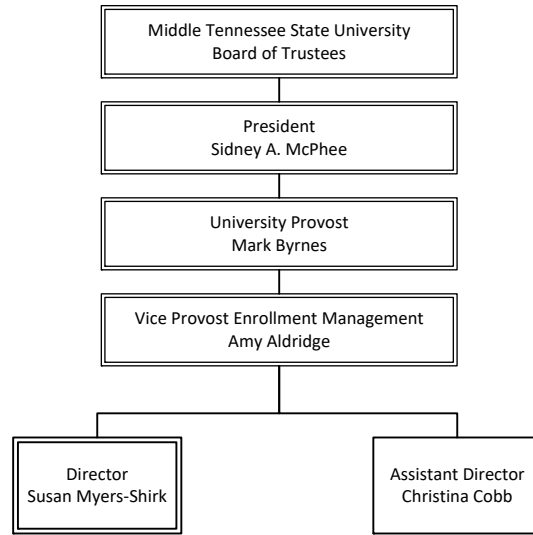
Middle Tennessee State University
Board of Trustees

President
Sidney A. McPhee

University Provost
Mark Byrnes

Vice Provost Enrollment Management
Amy Aldridge

Director
Susan Myers-Shirk

Assistant Director
Christina Cobb